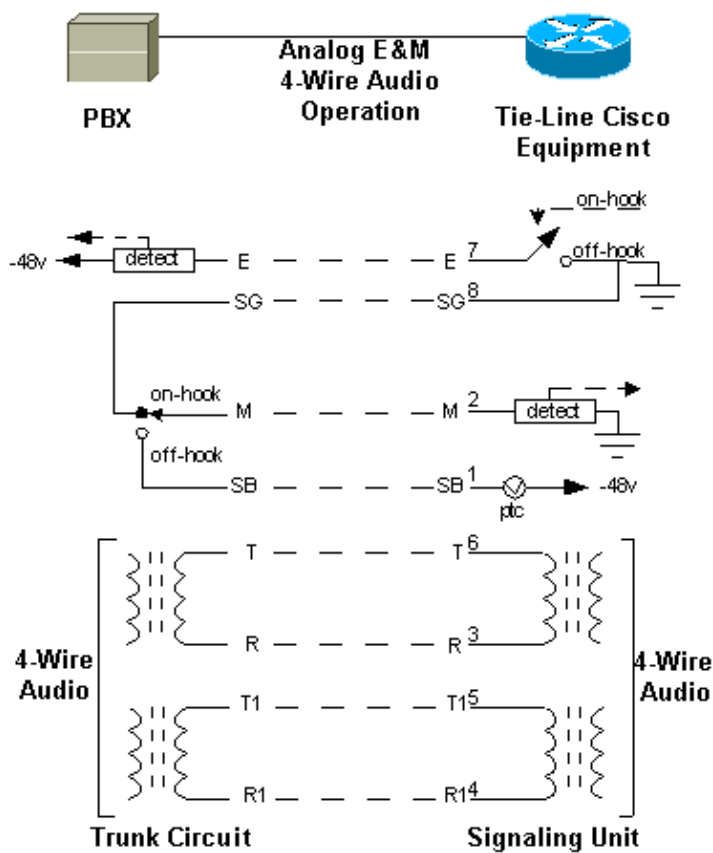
PBX

Analog E&M 4-Wire Audio Operation

Tie-Line Cisco Equipment

on-hook

-48v

detect

E

E

7

off-hook

SG

SG

8

on-hook

M

M

2

detect

off-hook

SB

SB

1

ptc

-48v

T

T

6

R

R

3

4-Wire Audio

4-Wire Audio

T1

T1

5

R1

R1

4

Trunk Circuit

Signaling Unit